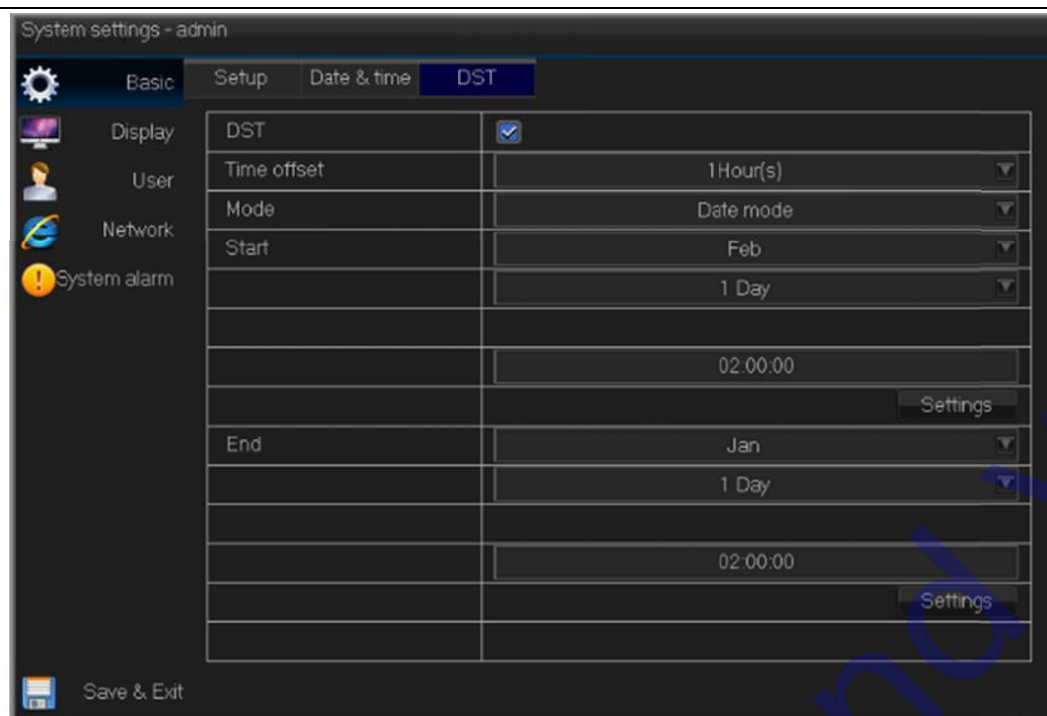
System settings - admin

Basic
Display
User
Network
System alarm

Setup | Date & time | DST

| DST | ☑ |
|---|---|
| Time offset | 1Hour(s) |
| Mode | Date mode |
| Start | Feb |
| | 1 Day |
| | |
| | 02:00:00 |
| | Settings |
| End | Jan |
| | 1 Day |
| | |
| | 02:00:00 |
| | Settings |
| | |

Save & Exit